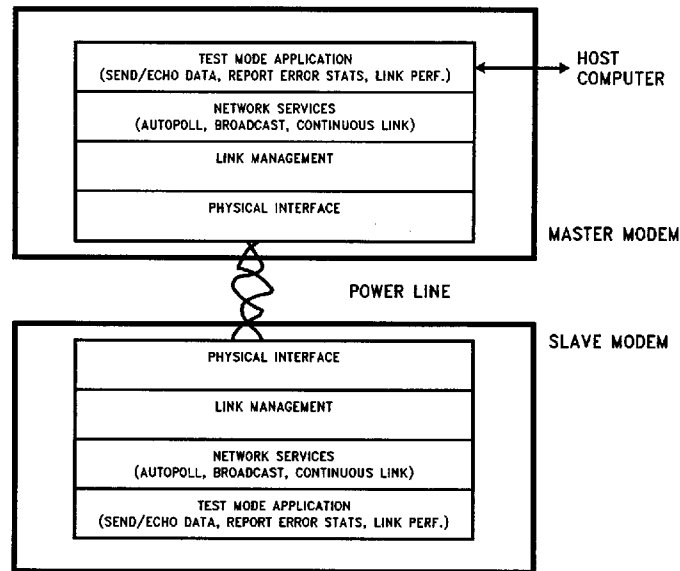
TEST MODE APPLICATION
(SEND/ECHO DATA, REPORT ERROR STATS, LINK PERF.)

HOST COMPUTER

NETWORK SERVICES
(AUTOPOLL, BROADCAST, CONTINUOUS LINK)

LINK MANAGEMENT

PHYSICAL INTERFACE

MASTER MODEM

POWER LINE

SLAVE MODEM

PHYSICAL INTERFACE

LINK MANAGEMENT

NETWORK SERVICES
(AUTOPOLL, BROADCAST, CONTINUOUS LINK)

TEST MODE APPLICATION
(SEND/ECHO DATA, REPORT ERROR STATS, LINK PERF.)